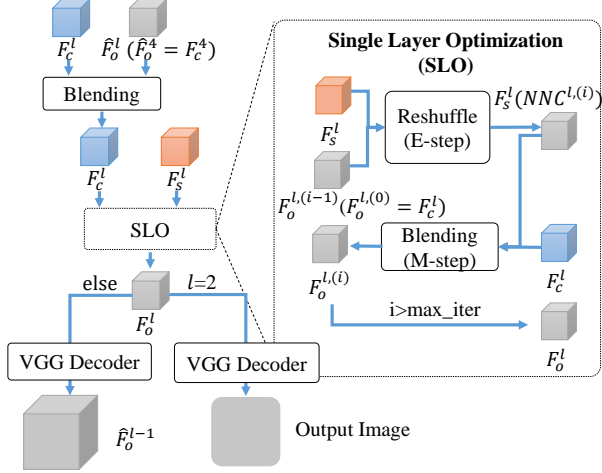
$F_c^l$ $\hat{F}_o^l$ $(\hat{F}_o^4 = F_c^4)$

Blending

$F_c^l$ $F_s^l$

SLO

else $l$=2

$F_o^l$

VGG Decoder

VGG Decoder

$\hat{F}_o^{l-1}$

Output Image

Single Layer Optimization (SLO)

$F_s^l$

Reshuffle (E-step)

$F_s^l(NNC^{l,(i)})$

$F_o^{l,(i-1)}(F_o^{l,(0)} = F_c^l)$

Blending (M-step)

$F_o^{l,(i)}$

$F_c^l$

i>max_iter

$F_o^l$